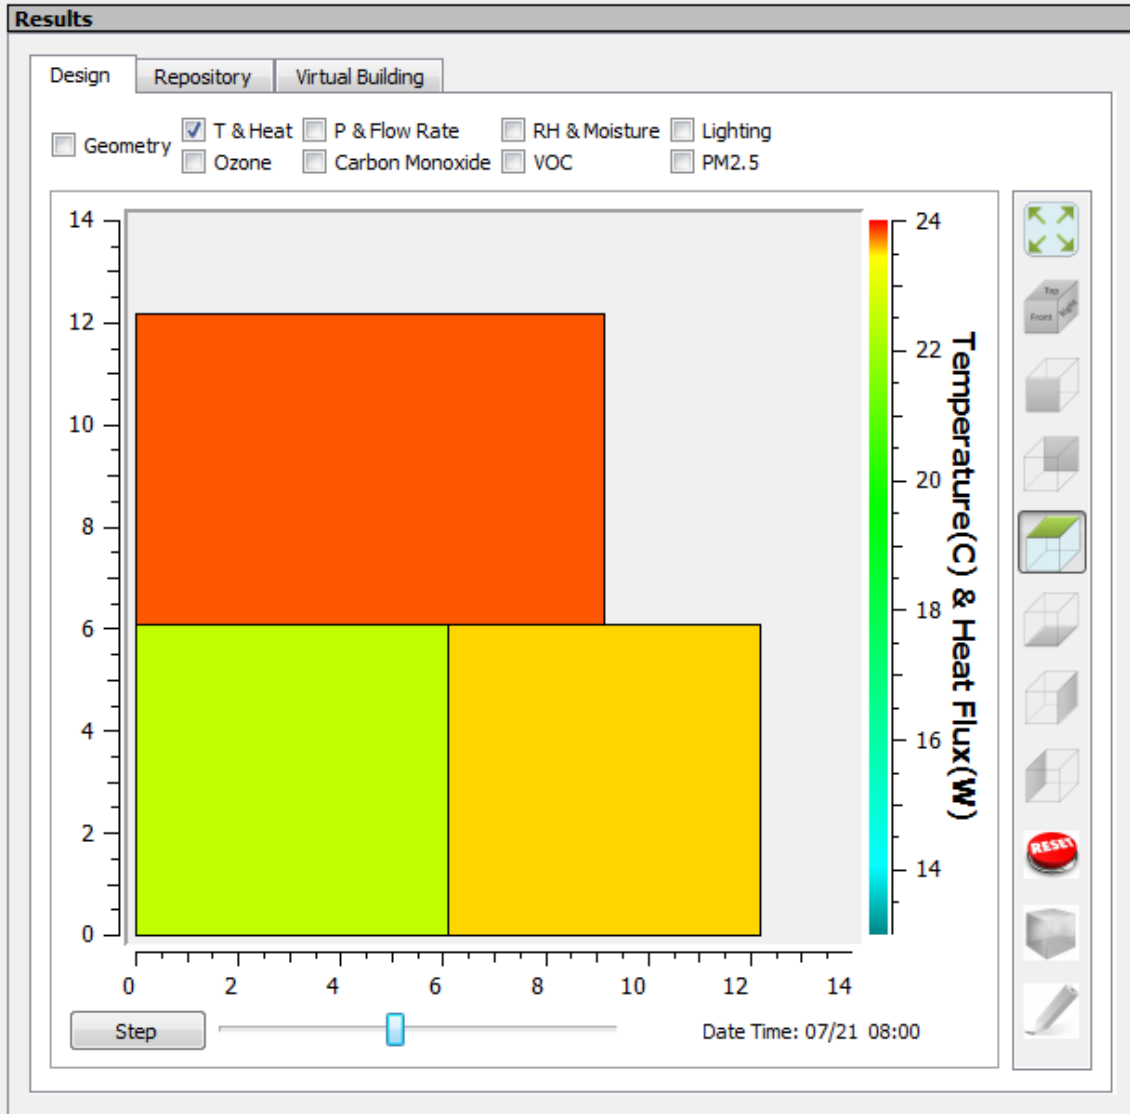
Results

Design | Repository | Virtual Building

Geometry
T & Heat
Ozone
P & Flow Rate
Carbon Monoxide
RH & Moisture
VOC
Lighting
PM2.5

14
12
10
8
6
4
2
0

0 2 4 6 8 10 12 14

24
22
20
18
16
14

Temperature(C) & Heat Flux(W)

Top
Front
Right

RESET

Step

Date Time: 07/21 08:00